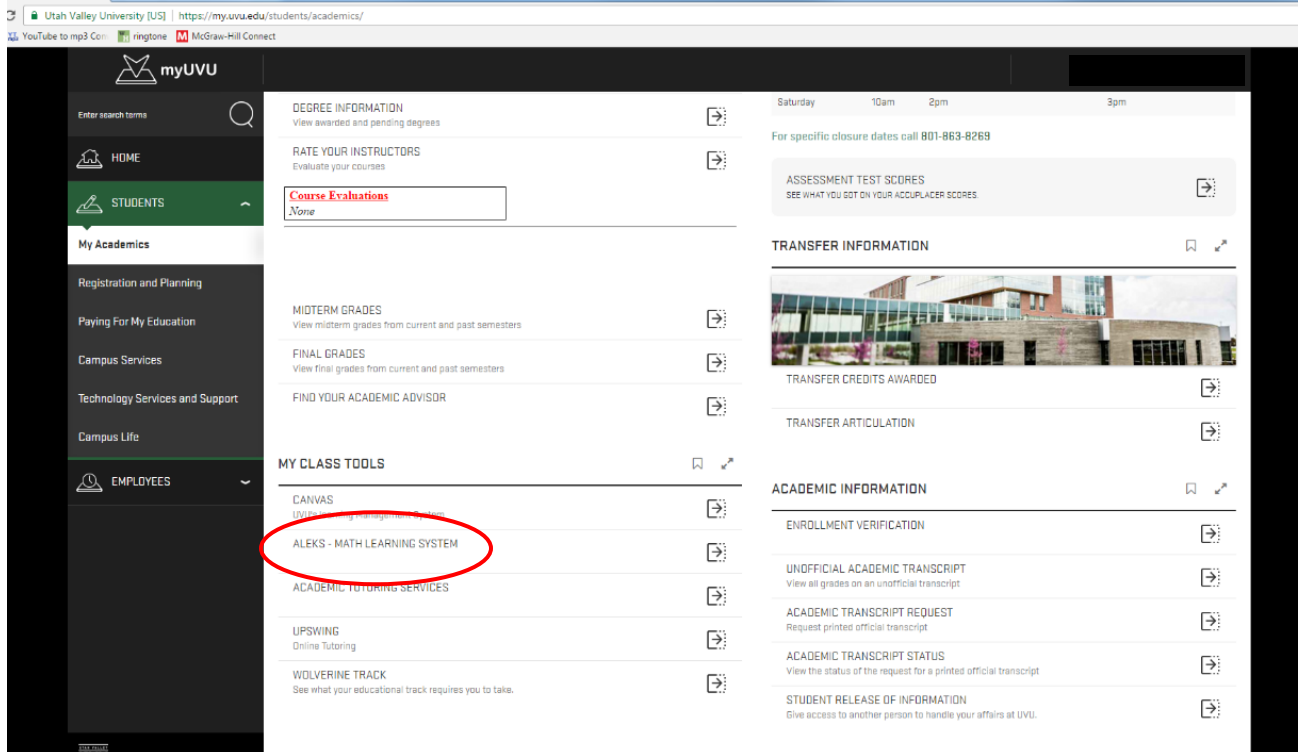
Utah Valley University [US] | https://my.uvu.edu/students/academics/

YouTube to mp3 Con ringtone McGraw-Hill Connect

myUVU

Enter search terms

HOME

STUDENTS

My Academics

Registration and Planning

Paying For My Education

Campus Services

Technology Services and Support

Campus Life

EMPLOYEES

DEGREE INFORMATION
View awarded and pending degrees

RATE YOUR INSTRUCTORS
Evaluate your courses

Course Evaluations
None

MIDTERM GRADES
View midterm grades from current and past semesters

FINAL GRADES
View final grades from current and past semesters

FIND YOUR ACADEMIC ADVISOR

MY CLASS TOOLS

CANVAS
UVU's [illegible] Management System

ALEKS - MATH LEARNING SYSTEM

ACADEMIC TUTORING SERVICES

UPSWING
Online Tutoring

WOLVERINE TRACK
See what your educational track requires you to take.

Saturday 10am 2pm 3pm

For specific closure dates call 801-863-8269

ASSESSMENT TEST SCORES
SEE WHAT YOU GOT ON YOUR ACCUPLACER SCORES.

TRANSFER INFORMATION

TRANSFER CREDITS AWARDED

TRANSFER ARTICULATION

ACADEMIC INFORMATION

ENROLLMENT VERIFICATION

UNOFFICIAL ACADEMIC TRANSCRIPT
View all grades on an unofficial transcript

ACADEMIC TRANSCRIPT REQUEST
Request printed official transcript

ACADEMIC TRANSCRIPT STATUS
View the status of the request for a printed official transcript

STUDENT RELEASE OF INFORMATION
Give access to another person to handle your affairs at UVU.